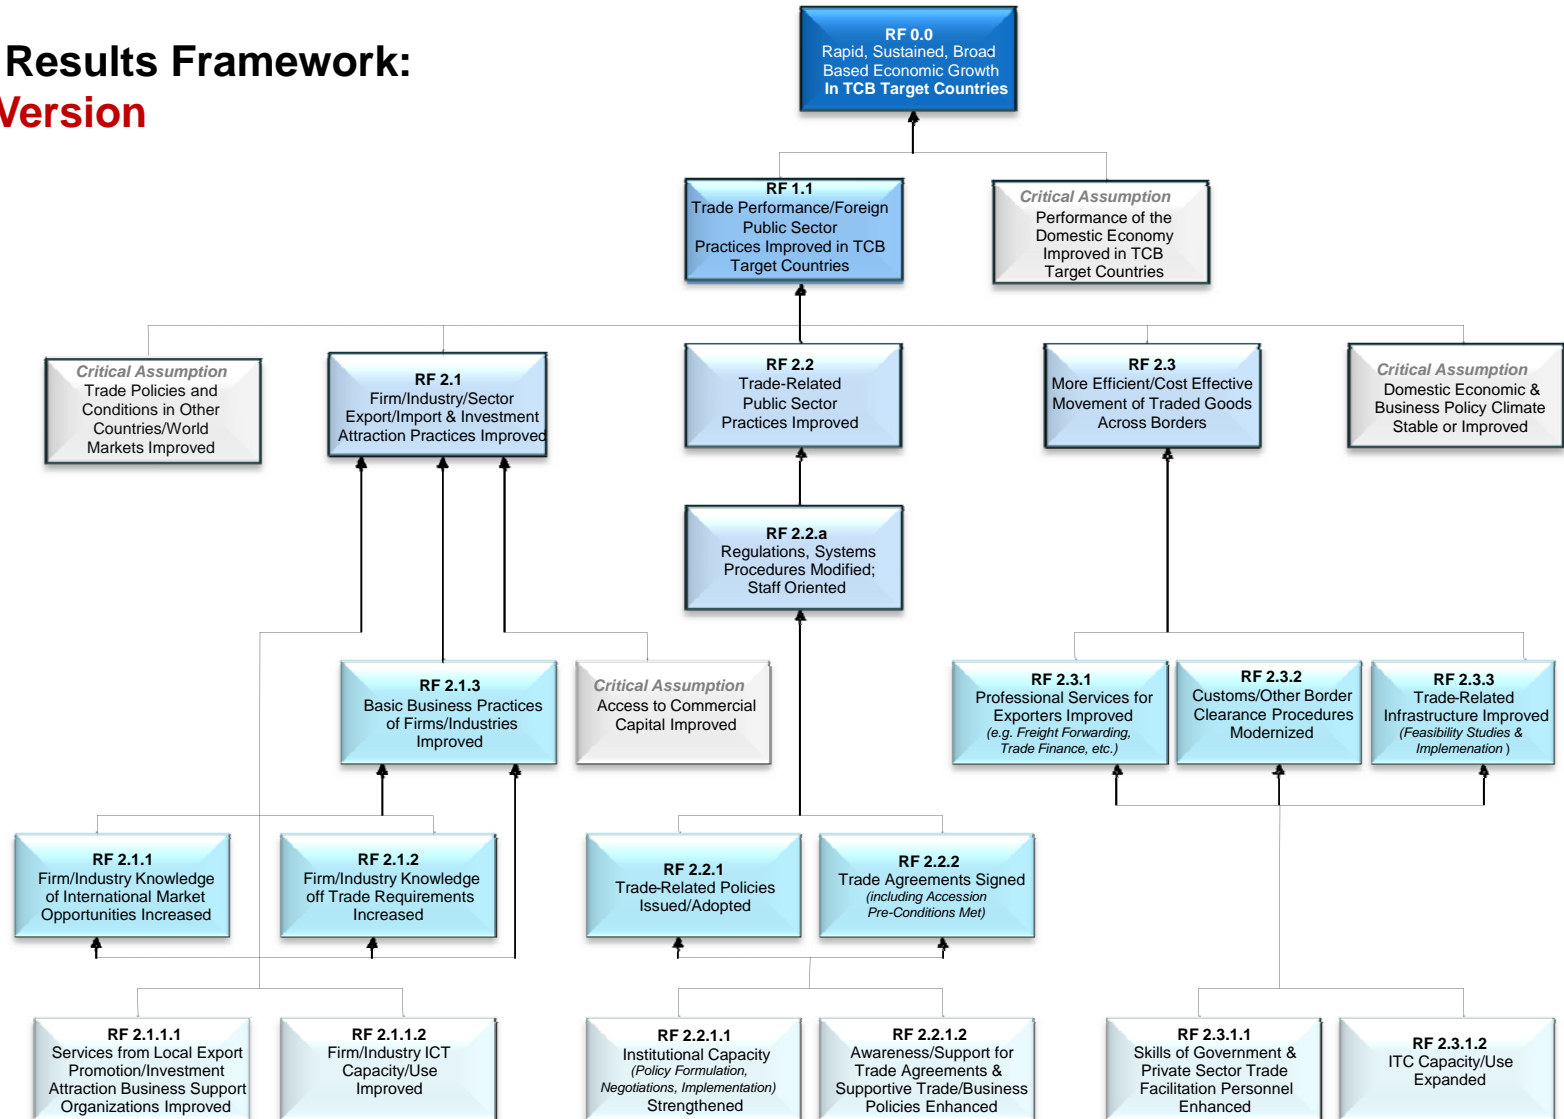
Results Framework:
Version

RF 0.0
Rapid, Sustained, Broad Based Economic Growth In TCB Target Countries

RF 1.1
Trade Performance/Foreign Public Sector Practices Improved in TCB Target Countries

Critical Assumption
Performance of the Domestic Economy Improved in TCB Target Countries

Critical Assumption
Trade Policies and Conditions in Other Countries/World Markets Improved

RF 2.1
Firm/Industry/Sector Export/Import & Investment Attraction Practices Improved

RF 2.2
Trade-Related Public Sector Practices Improved

RF 2.3
More Efficient/Cost Effective Movement of Traded Goods Across Borders

Critical Assumption
Domestic Economic & Business Policy Climate Stable or Improved

RF 2.2.a
Regulations, Systems Procedures Modified; Staff Oriented

RF 2.1.3
Basic Business Practices of Firms/Industries Improved

Critical Assumption
Access to Commercial Capital Improved

RF 2.3.1
Professional Services for Exporters Improved
(e.g. Freight Forwarding, Trade Finance, etc.)

RF 2.3.2
Customs/Other Border Clearance Procedures Modernized

RF 2.3.3
Trade-Related Infrastructure Improved
(Feasibility Studies & Implemenation )

RF 2.1.1
Firm/Industry Knowledge of International Market Opportunities Increased

RF 2.1.2
Firm/Industry Knowledge off Trade Requirements Increased

RF 2.2.1
Trade-Related Policies Issued/Adopted

RF 2.2.2
Trade Agreements Signed
(including Accession Pre-Conditions Met)

RF 2.1.1.1
Services from Local Export Promotion/Investment Attraction Business Support Organizations Improved

RF 2.1.1.2
Firm/Industry ICT Capacity/Use Improved

RF 2.2.1.1
Institutional Capacity
(Policy Formulation, Negotiations, Implementation)
Strengthened

RF 2.2.1.2
Awareness/Support for Trade Agreements & Supportive Trade/Business Policies Enhanced

RF 2.3.1.1
Skills of Government & Private Sector Trade Facilitation Personnel Enhanced

RF 2.3.1.2
ITC Capacity/Use Expanded